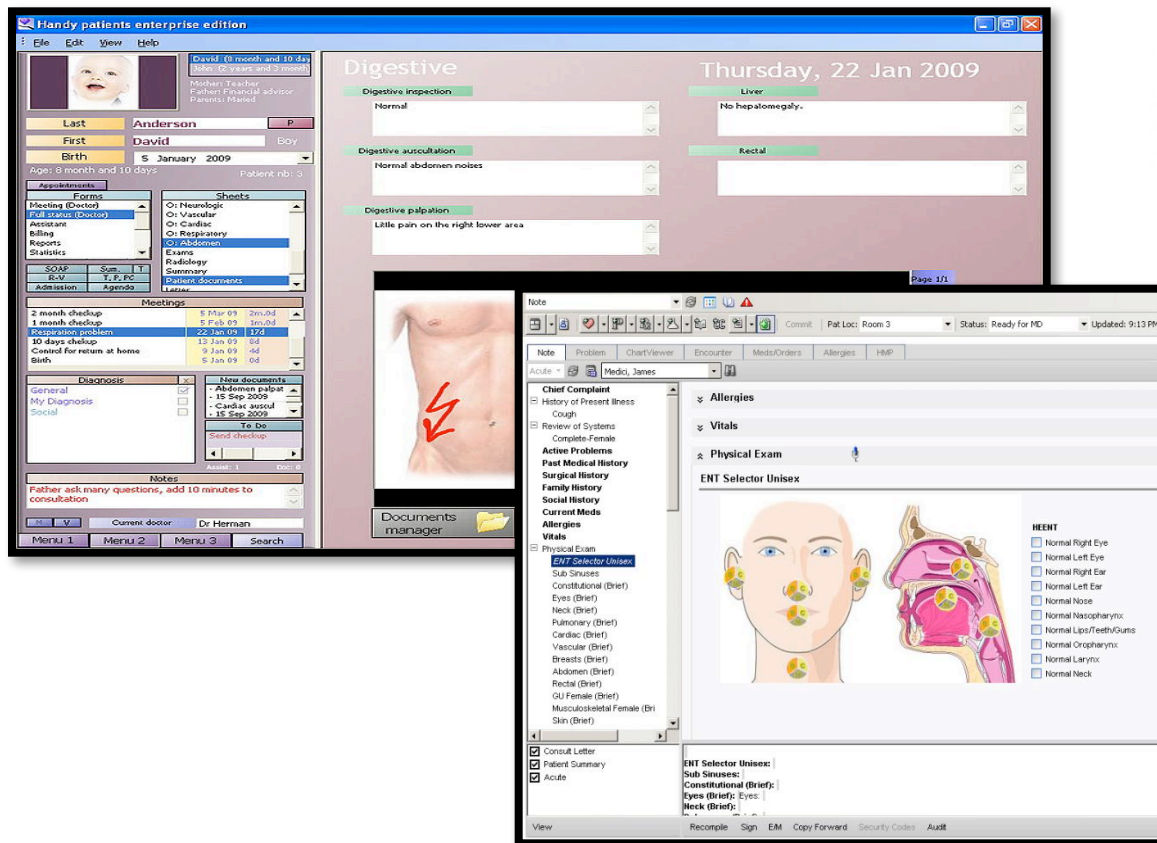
Handy patients enterprise edition

File Edit View Help

David (0 month and 10 day
John (2 years and 3 month
Mother: Teacher
Father: Financial advisor
Parents: Maried

Last Anderson P
First David Boy
Birth 5 January 2009
Age: 8 month and 10 days Patient nb: 3

Appointments
Forms
Meeting (Doctor)
Full status (Doctor)
Assistant
Billing
Reports
Statistics

Sheets
O: Neurologic
O: Vascular
O: Cardiac
O: Respiratory
O: Abdomen
Exams
Radiology
Summary
Patient documents
Letter

SOAP Sum. T
R-V T. P. PC
Admission Agenda

Meetings
| | | |
|---|---|---|
| 2 month checkup | 5 Mar 09 | 2m.0d |
| 1 month checkup | 5 Feb 09 | 1m.0d |
| Respiration problem | 22 Jan 09 | 17d |
| 10 days checkup | 13 Jan 09 | 8d |
| Control for return at home | 9 Jan 09 | 4d |
| Birth | 5 Jan 09 | 0d |

Diagnosis
General
My Diagnosis
Social

New documents
- Abdomen palpat
- 15 Sep 2009
- Cardiac auscul
- 15 Sep 2009

To Do
Send checkup
Assist: 1 Doc: 0

Notes
Father ask many questions, add 10 minutes to consultation

M V Current doctor Dr Herman
Menu 1 Menu 2 Menu 3 Search

Digestive
Thursday, 22 Jan 2009

Digestive inspection
Normal
Liver
No hepatomegaly.
Digestive auscultation
Normal abdomen noises
Rectal
Digestive palpation
Little pain on the right lower area

Page 1/1
Documents manager

Note
Commit Pat Loc: Room 3 Status: Ready for MD Updated: 9:13 PM

Note Problem ChartViewer Encounter Meds/Orders Allergies HMP
Acute Medici, James

Chief Complaint
History of Present Illness
Cough
Review of Systems
Complete-Female
Active Problems
Past Medical History
Surgical History
Family History
Social History
Current Meds
Allergies
Vitals
Physical Exam
ENT Selector Unisex
Sub Sinuses
Constitutional (Brief)
Eyes (Brief)
Neck (Brief)
Pulmonary (Brief)
Cardiac (Brief)
Vascular (Brief)
Breasts (Brief)
Abdomen (Brief)
Rectal (Brief)
GU Female (Brief)
Musculoskeletal Female (Bri
Skin (Brief)

Consult Letter
Patient Summary
Acute

Allergies
Vitals
Physical Exam
ENT Selector Unisex

HEENT
Normal Right Eye
Normal Left Eye
Normal Right Ear
Normal Left Ear
Normal Nose
Normal Nasopharynx
Normal Lips/Teeth/Gums
Normal Oropharynx
Normal Larynx
Normal Neck

ENT Selector Unisex:
Sub Sinuses:
Constitutional (Brief):
Eyes (Brief): Eyes:
Neck (Brief):

View Recompile Sign E/M Copy Forward Security Codes Audit